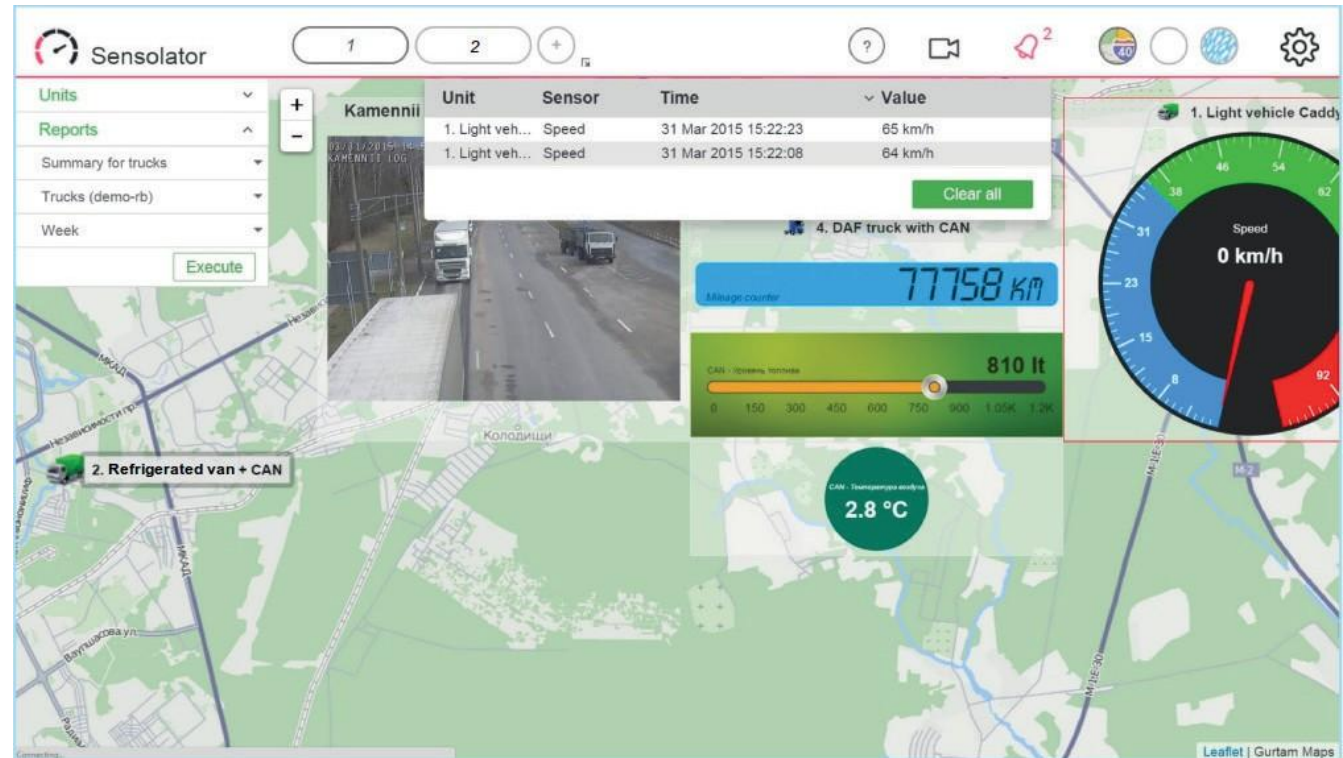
Sensolator

1 2 +

? 2

40

Units
Reports
Summary for trucks
Trucks (demo-rb)
Week
Execute

+
−

Kamennii

| Unit | Sensor | Time | Value |
|---|---|---|---|
| 1. Light veh... | Speed | 31 Mar 2015 15:22:23 | 65 km/h |
| 1. Light veh... | Speed | 31 Mar 2015 15:22:08 | 64 km/h |

Clear all

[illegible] KAMENNIT LOG

4. DAF truck with CAN

77758 km
Mileage counter

CAN - Уровень топлива
810 lt
0 150 300 450 600 750 900 1.05K 1.2K

CAN - Температура воздуха
2.8 °C

1. Light vehicle Caddy
Speed
0 km/h
8 15 23 31 38 46 54 62 92

МКАД
Независимости пр.
Колодищи
2. Refrigerated van + CAN
МКАД
Ваупшасова ул.
M-2
M-1/E-30

Leaflet | Gurtam Maps
Connecting...